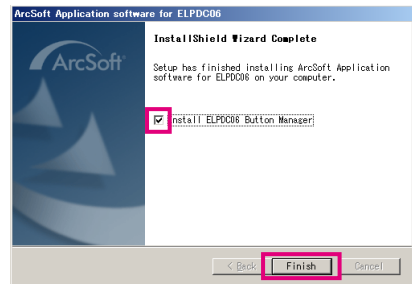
ArcSoft Application software for ELPDC06

ArcSoft

InstallShield Wizard Complete

Setup has finished installing ArcSoft Application software for ELPDC06 on your computer.

Install ELPDC06 Button Manager

< Back
Finish
Cancel